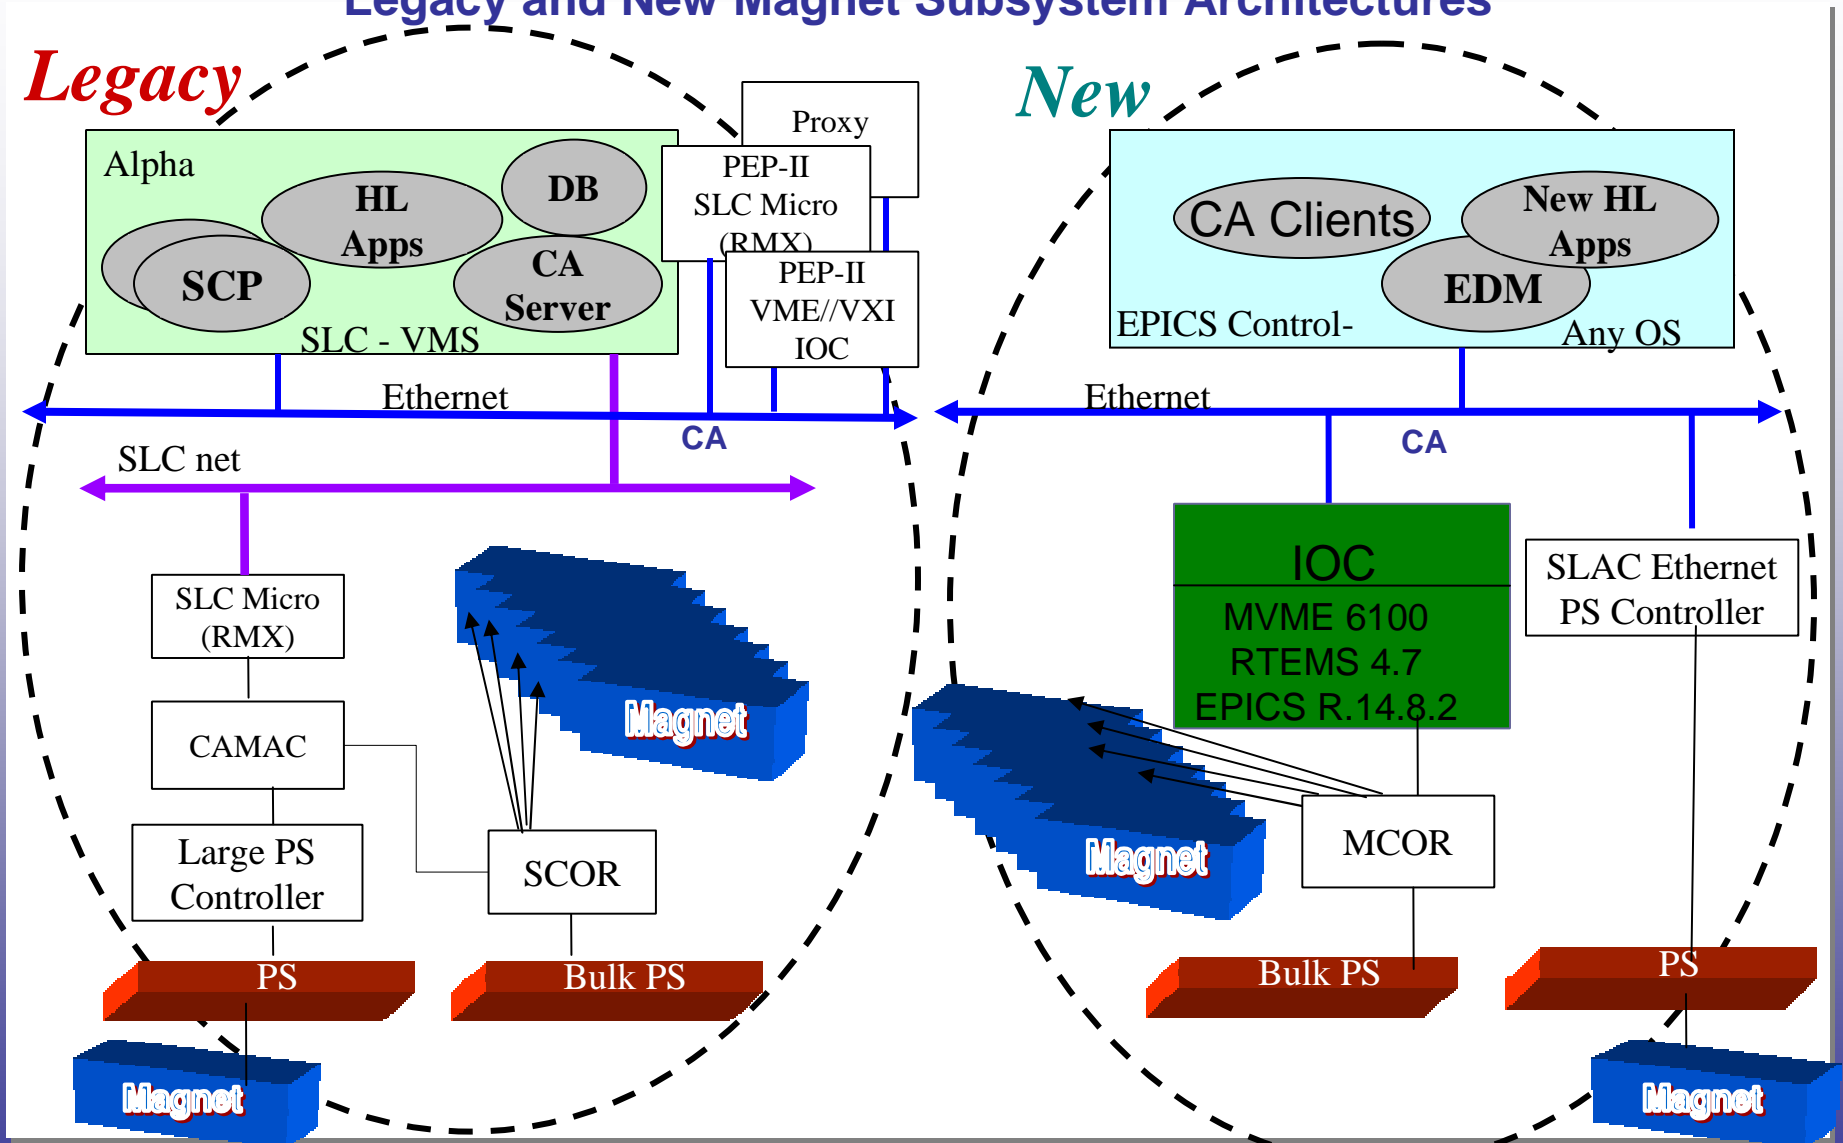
Legacy and New Magnet Subsystem Architectures

Legacy

New

Alpha

HL Apps

DB

SCP

CA Server

SLC - VMS

Proxy

PEP-II SLC Micro (RMX)

PEP-II VME//VXI IOC

Ethernet

CA

SLC net

SLC Micro (RMX)

CAMAC

Large PS Controller

SCOR

Magnet

PS

Bulk PS

Magnet

CA Clients

New HL Apps

EDM

EPICS Control-

Any OS

Ethernet

CA

IOC

MVME 6100
RTEMS 4.7
EPICS R.14.8.2

SLAC Ethernet PS Controller

Magnet

MCOR

Bulk PS

PS

Magnet